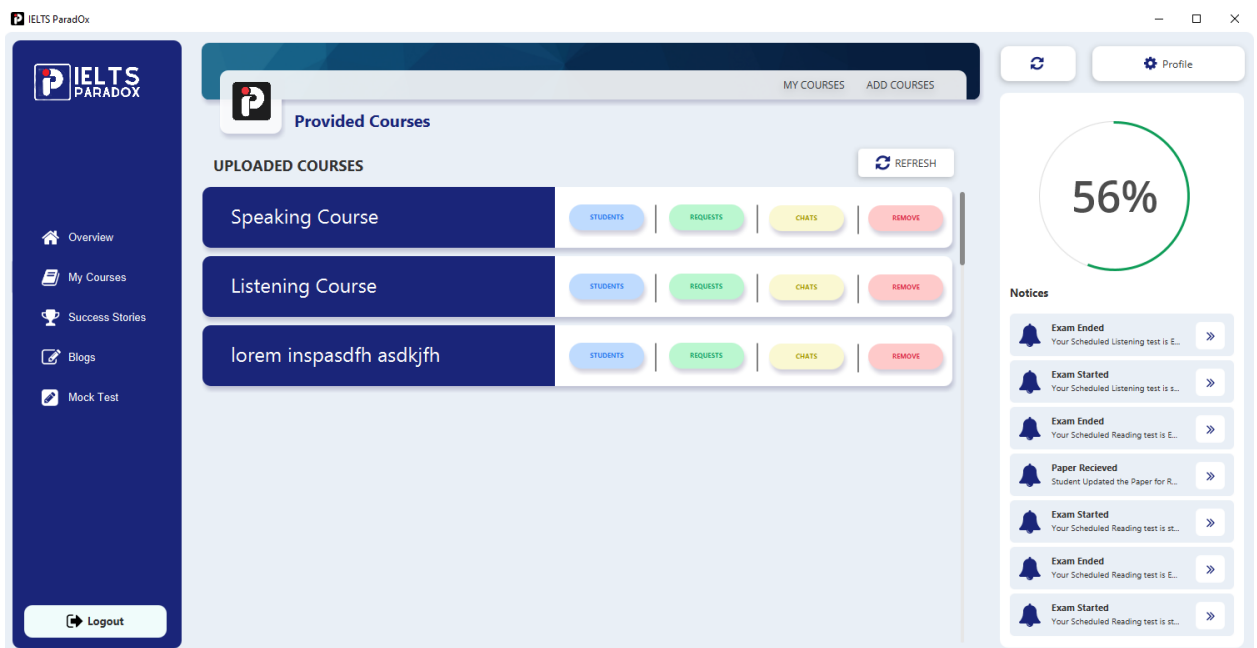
IELTS ParadOx

IELTS PARADOX

Overview
My Courses
Success Stories
Blogs
Mock Test

Logout

MY COURSES ADD COURSES

Provided Courses

UPLOADED COURSES

REFRESH

Speaking Course
STUDENTS | REQUESTS | CHATS | REMOVE

Listening Course
STUDENTS | REQUESTS | CHATS | REMOVE

lorem inspasdfh asdkjfh
STUDENTS | REQUESTS | CHATS | REMOVE

Profile

56%

Notices

Exam Ended
Your Scheduled Listening test is E...

Exam Started
Your Scheduled Listening test is s...

Exam Ended
Your Scheduled Reading test is E...

Paper Recieved
Student Updated the Paper for R...

Exam Started
Your Scheduled Reading test is st...

Exam Ended
Your Scheduled Reading test is E...

Exam Started
Your Scheduled Reading test is st...